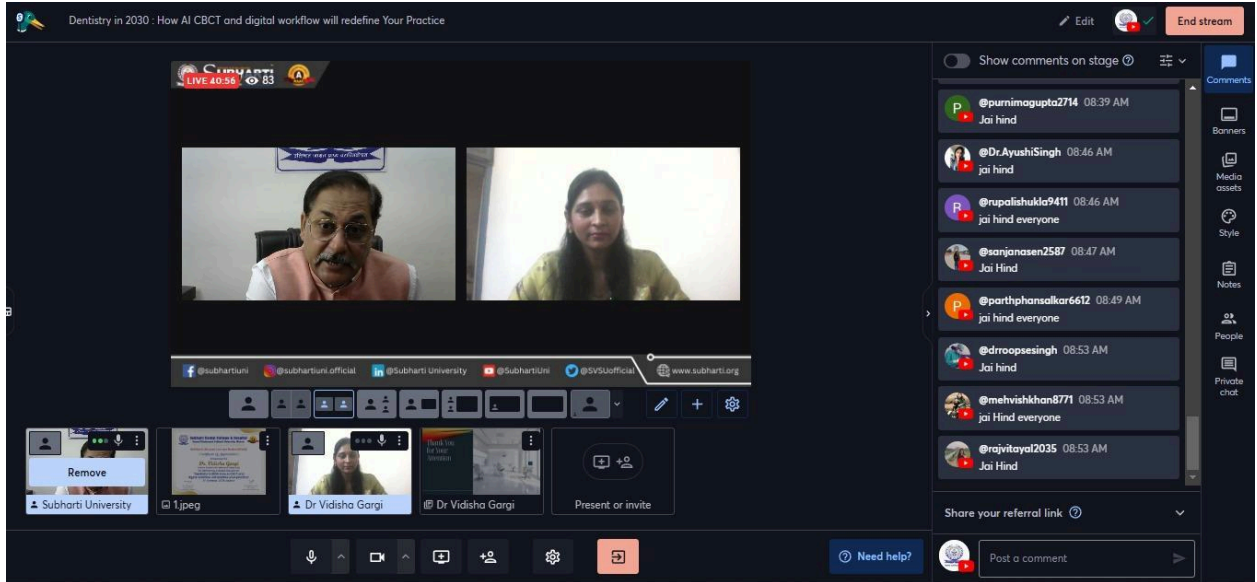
Dentistry in 2030 : How AI CBCT and digital workflow will redefine Your Practice

Edit

End stream

LIVE 40:56 83

@subhartiuni @subhartiuni.official @Subharti University @SubhartiUni @SVSUofficial www.subharti.org

Remove

Subharti University

1.jpeg

Dr Vidisha Gargi

Dr Vidisha Gargi

Present or invite

Need help?

Show comments on stage

@purnimagupta2714 08:39 AM
Jai hind

@Dr.AyushiSingh 08:46 AM
jai hind

@rupalishukla9411 08:46 AM
jai hind everyone

@sanjanasen2587 08:47 AM
Jai Hind

@parthphansalkar6612 08:49 AM
jai hind everyone

@drroopsesingh 08:53 AM
Jai hind

@mehvishkhan8771 08:53 AM
jai Hind everyone

@rajvitayal2035 08:53 AM
Jai Hind

Share your referral link

Post a comment

Comments

Banners

Media assets

Style

Notes

People

Private chat